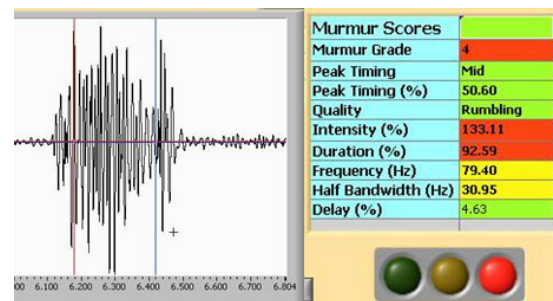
| Murmur Scores | |
|---|---|
| Murmur Grade | 4 |
| Peak Timing | Mid |
| Peak Timing (%) | 50.60 |
| Quality | Rumbling |
| Intensity (%) | 133.11 |
| Duration (%) | 92.59 |
| Frequency (Hz) | 79.40 |
| Half Bandwidth (Hz) | 30.95 |
| Delay (%) | 4.63 |

00 6.100 6.200 6.300 6.400 6.500 6.600 6.700 6.804